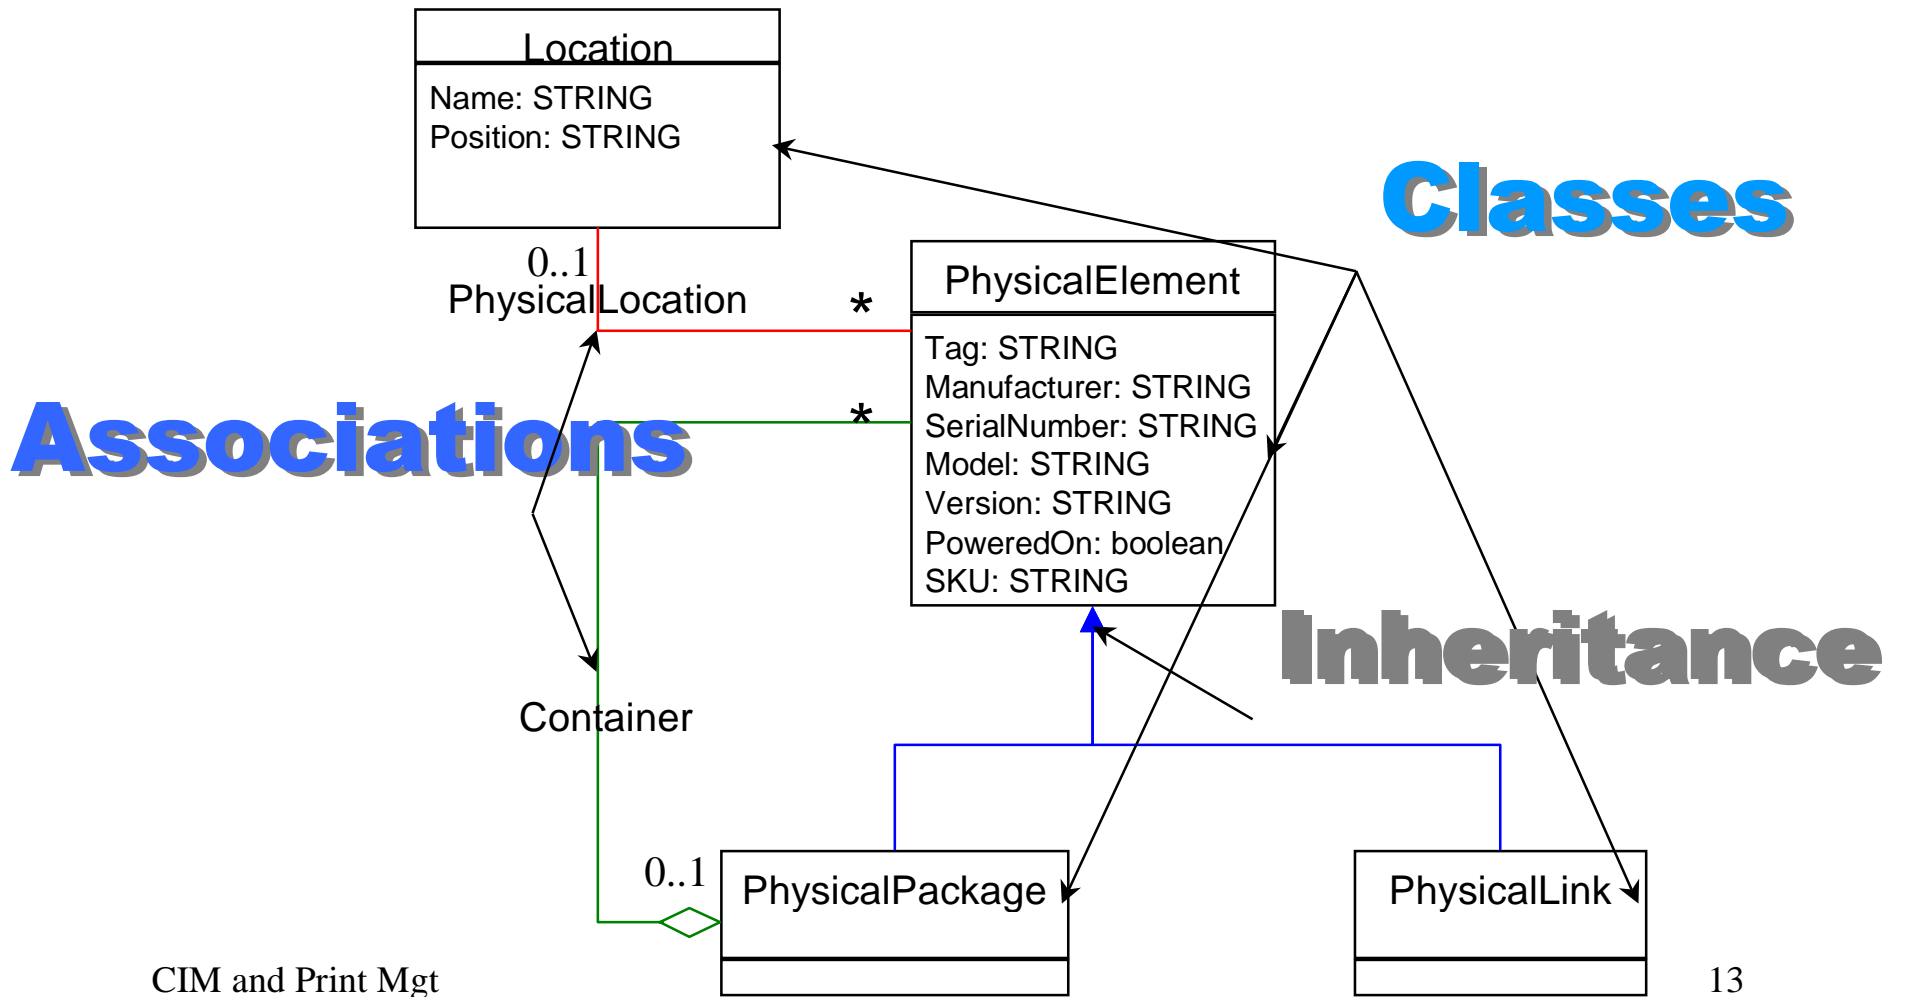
Location
Name: STRING
Position: STRING

Classes

0..1
PhysicalLocation
*
PhysicalElement
Tag: STRING
Manufacturer: STRING
SerialNumber: STRING
Model: STRING
Version: STRING
PoweredOn: boolean
SKU: STRING

Associations
*

Inheritance

Container

0..1
PhysicalPackage

PhysicalLink

CIM and Print Mgt

13